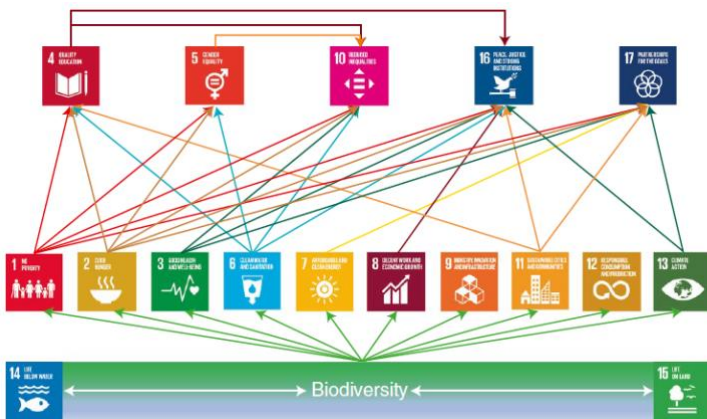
4 QUALITY EDUCATION

5 GENDER EQUALITY

10 REDUCED INEQUALITIES

16 PEACE, JUSTICE AND STRONG INSTITUTIONS

17 PARTNERSHIPS FOR THE GOALS

1 NO POVERTY

2 ZERO HUNGER

3 GOOD HEALTH AND WELL-BEING

6 CLEAN WATER AND SANITATION

7 AFFORDABLE AND CLEAN ENERGY

8 DECENT WORK AND ECONOMIC GROWTH

9 INDUSTRY, INNOVATION AND INFRASTRUCTURE

11 SUSTAINABLE CITIES AND COMMUNITIES

12 RESPONSIBLE CONSUMPTION AND PRODUCTION

13 CLIMATE ACTION

14 LIFE BELOW WATER

Biodiversity

15 LIFE ON LAND